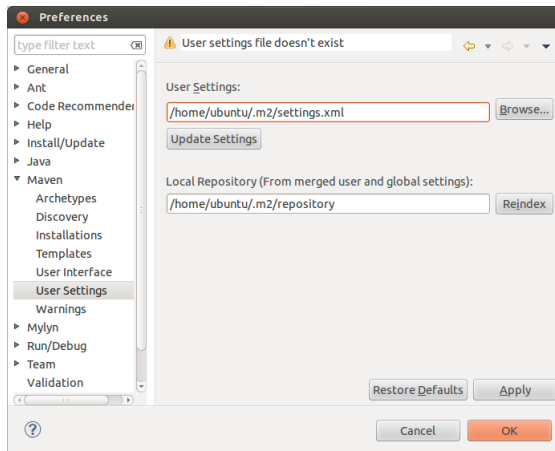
Preferences

type filter text

General
Ant
Code Recommender
Help
Install/Update
Java
Maven
Archetypes
Discovery
Installations
Templates
User Interface
User Settings
Warnings
Mylyn
Run/Debug
Team
Validation

User settings file doesn't exist

User Settings:
/home/ubuntu/.m2/settings.xml
Browse...
Update Settings

Local Repository (From merged user and global settings):
/home/ubuntu/.m2/repository
Reindex

Restore Defaults
Apply

Cancel
OK